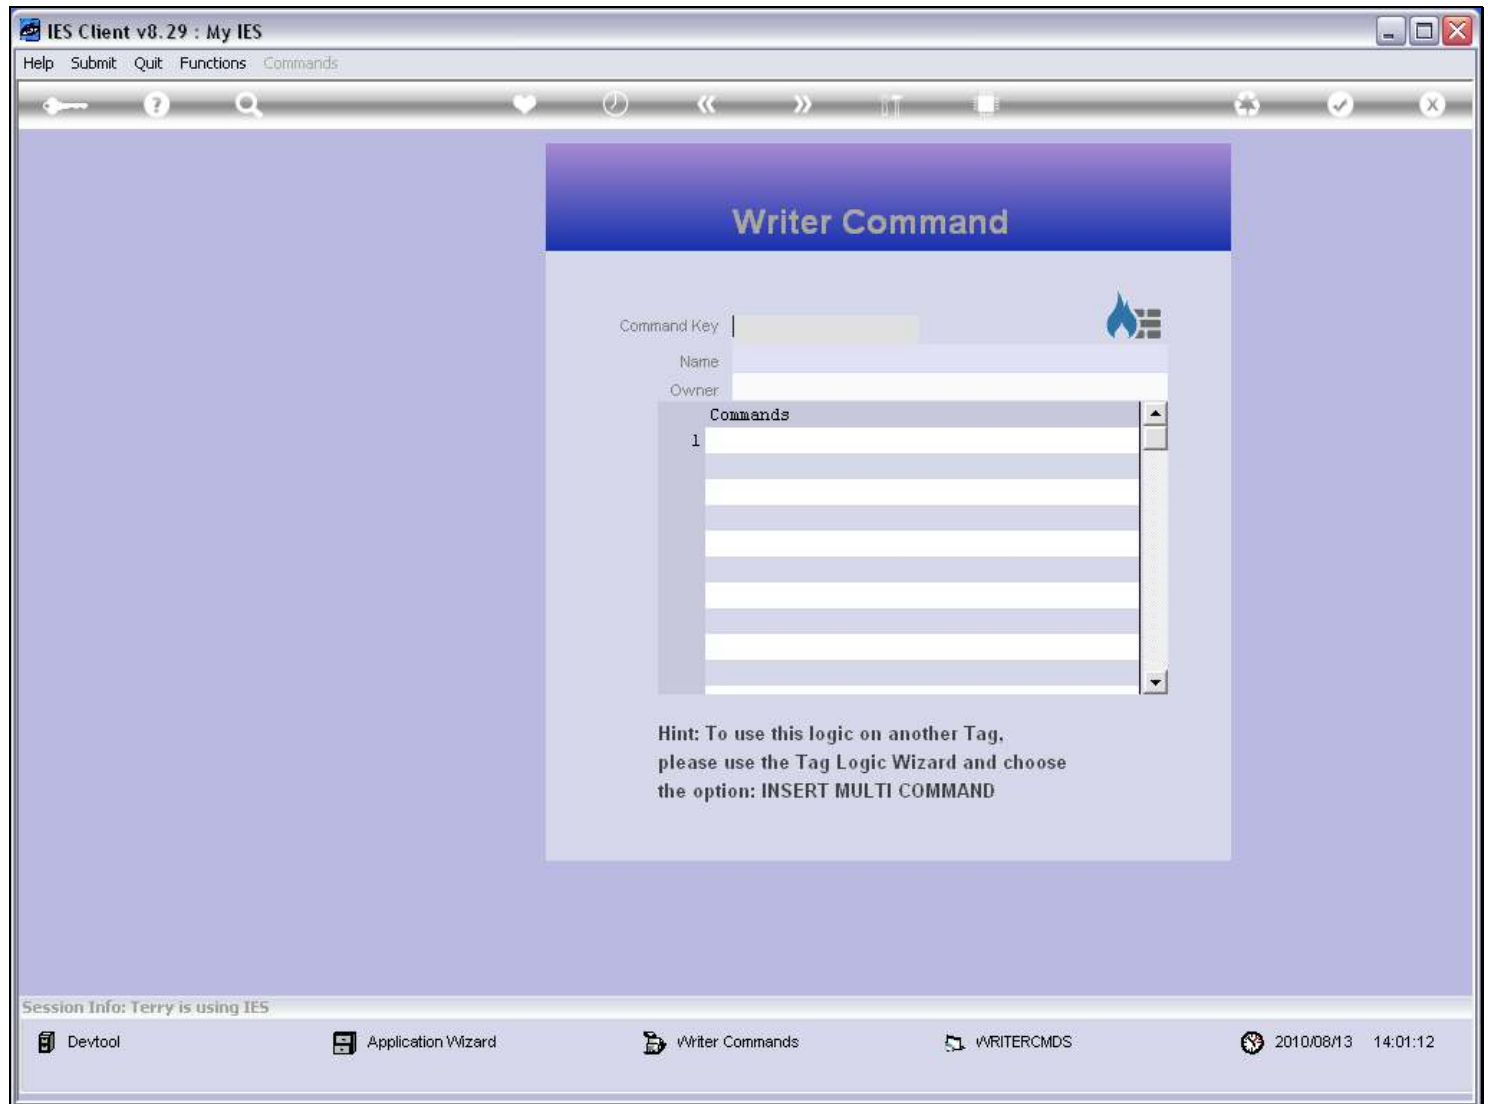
IES Client v8.29 : My IES

Help Submit Quit Functions Commands

Writer Command

Command Key

Name

Owner

Commands

1

Hint: To use this logic on another Tag, please use the Tag Logic Wizard and choose the option: INSERT MULTI COMMAND

Session Info: Terry is using IES

Devtool

Application Wizard

Writer Commands

WRITERCMDS

2010/08/13 14:01:12